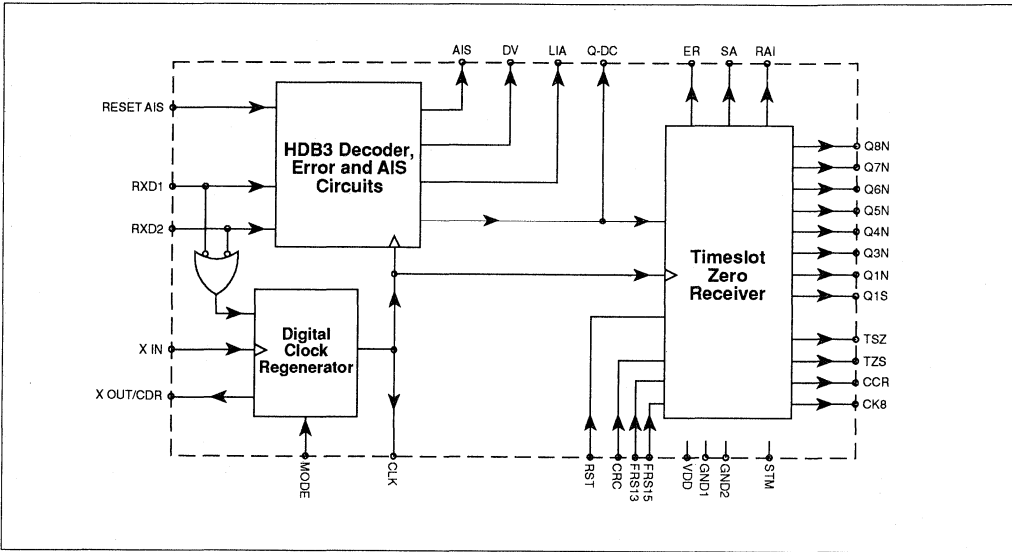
AIS DV LIA Q-DC ER SA RAI

RESET AIS

HDB3 Decoder, Error and AIS Circuits

RXD1

RXD2

Timeslot Zero Receiver

Q8N
Q7N
Q6N
Q5N
Q4N
Q3N
Q1N
Q1S

Digital Clock Regenerator

X IN

X OUT/CDR

TSZ
TZS
CCR
CK8

MODE CLK RST CRC FRS13 FRS15 VDD GND1 GND2 STM